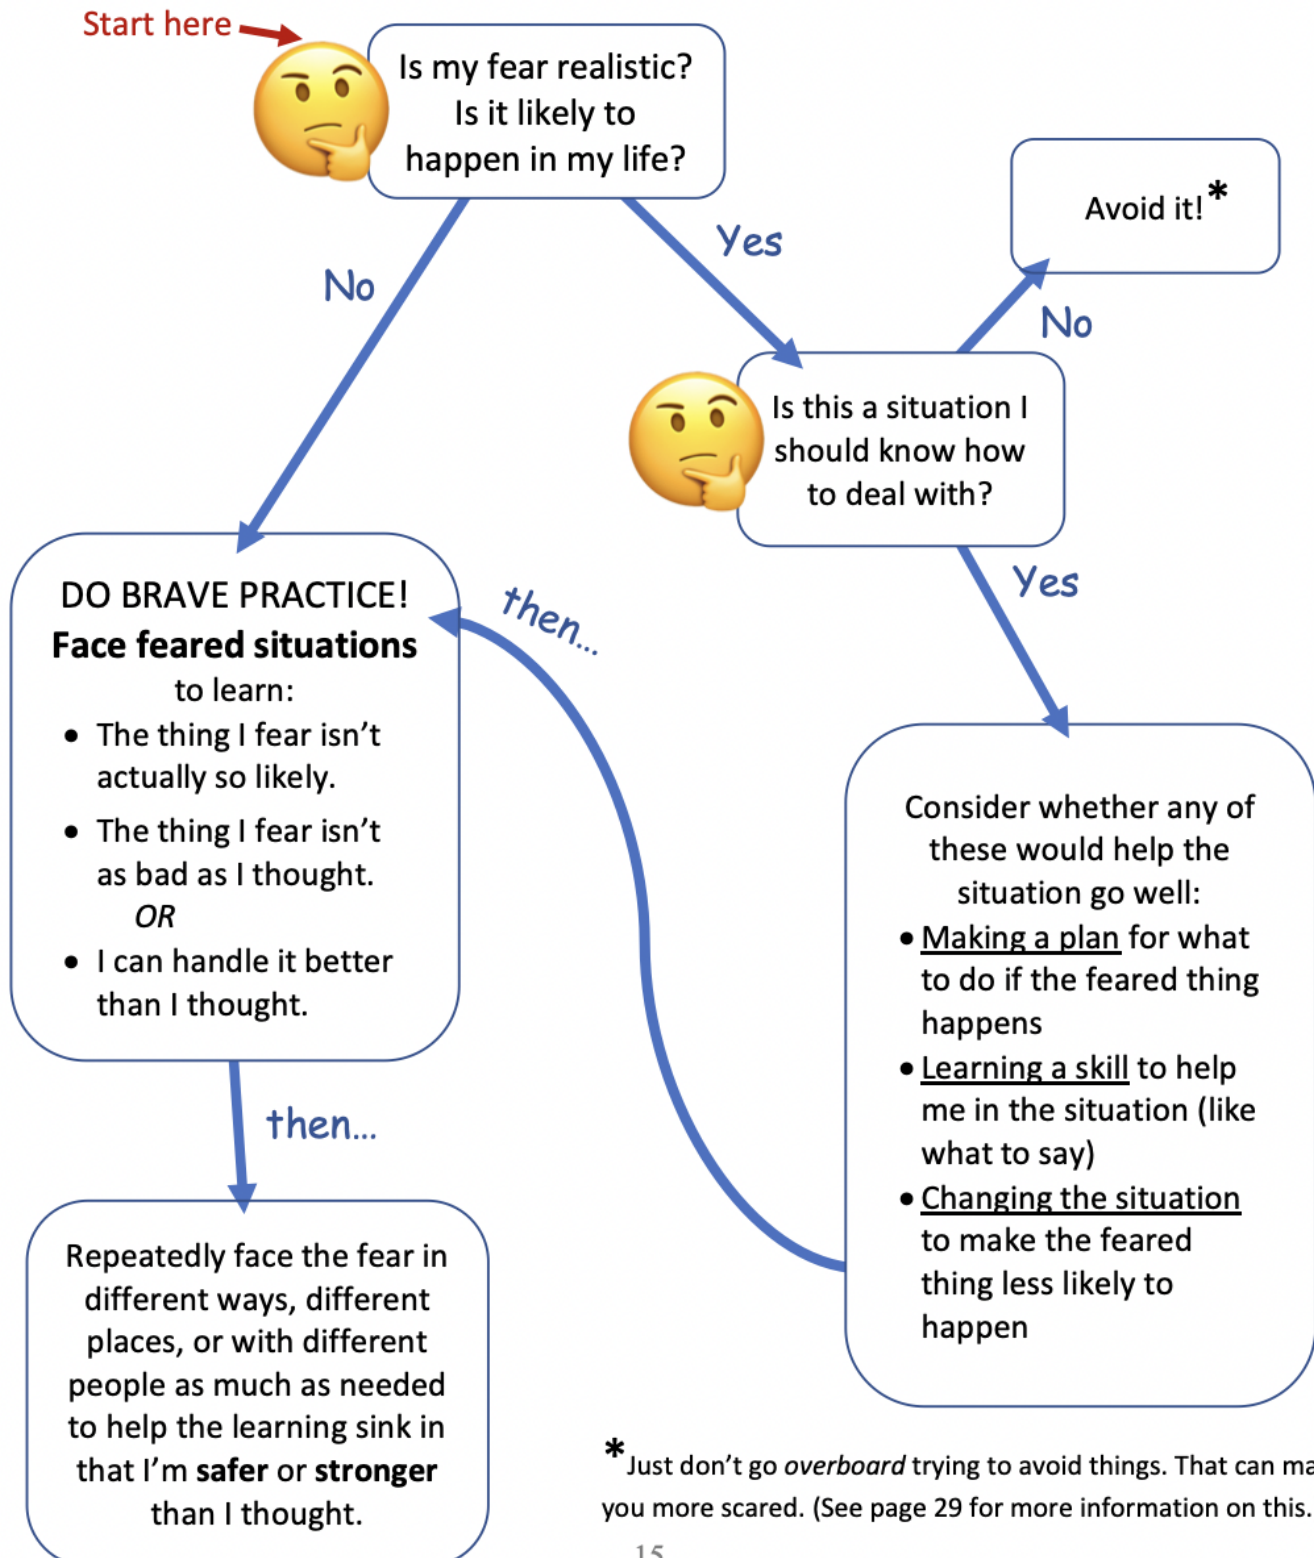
Start here

Is my fear realistic? Is it likely to happen in my life?

No

Yes

Avoid it!*

No

Is this a situation I should know how to deal with?

Yes

DO BRAVE PRACTICE!
**Face feared situations** to learn:
- The thing I fear isn't actually so likely.
- The thing I fear isn't as bad as I thought.
*OR*
- I can handle it better than I thought.

then...

Consider whether any of these would help the situation go well:
- Making a plan for what to do if the feared thing happens
- Learning a skill to help me in the situation (like what to say)
- Changing the situation to make the feared thing less likely to happen

then...

Repeatedly face the fear in different ways, different places, or with different people as much as needed to help the learning sink in that I'm **safer** or **stronger** than I thought.

*Just don't go *overboard* trying to avoid things. That can ma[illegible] you more scared. (See page 29 for more information on this.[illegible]

15